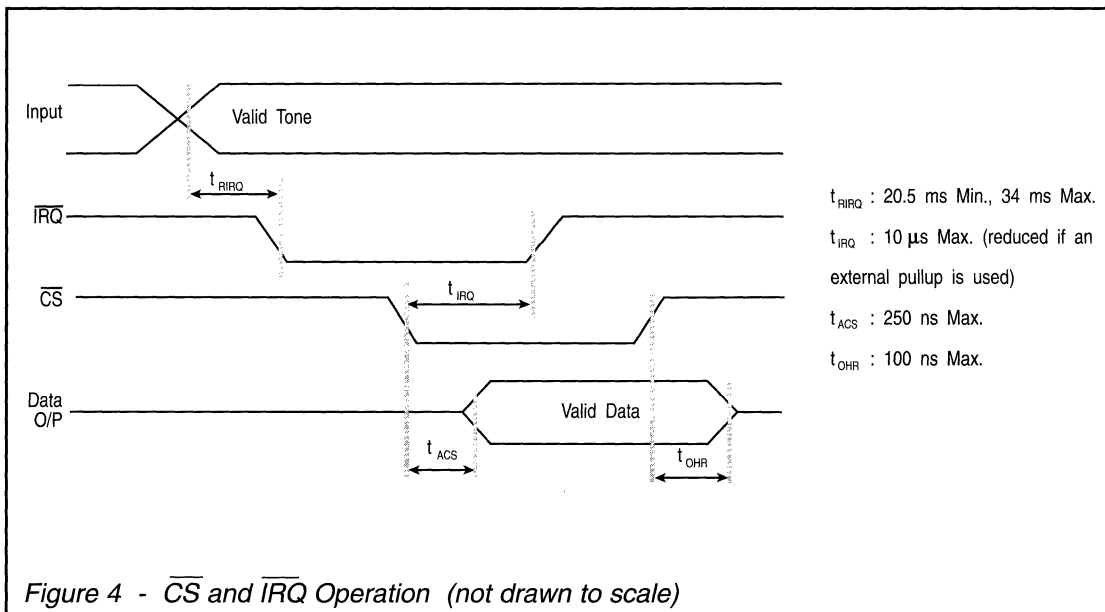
Input

Valid Tone

$t_{RIRQ}$

$\overline{IRQ}$

$t_{IRQ}$

$\overline{CS}$

Data O/P

Valid Data

$t_{ACS}$

$t_{OHR}$

$t_{RIRQ}$ : 20.5 ms Min., 34 ms Max.

$t_{IRQ}$ : 10 $\mu$s Max. (reduced if an external pullup is used)

$t_{ACS}$ : 250 ns Max.

$t_{OHR}$ : 100 ns Max.

Figure 4 - $\overline{CS}$ and $\overline{IRQ}$ Operation (not drawn to scale)